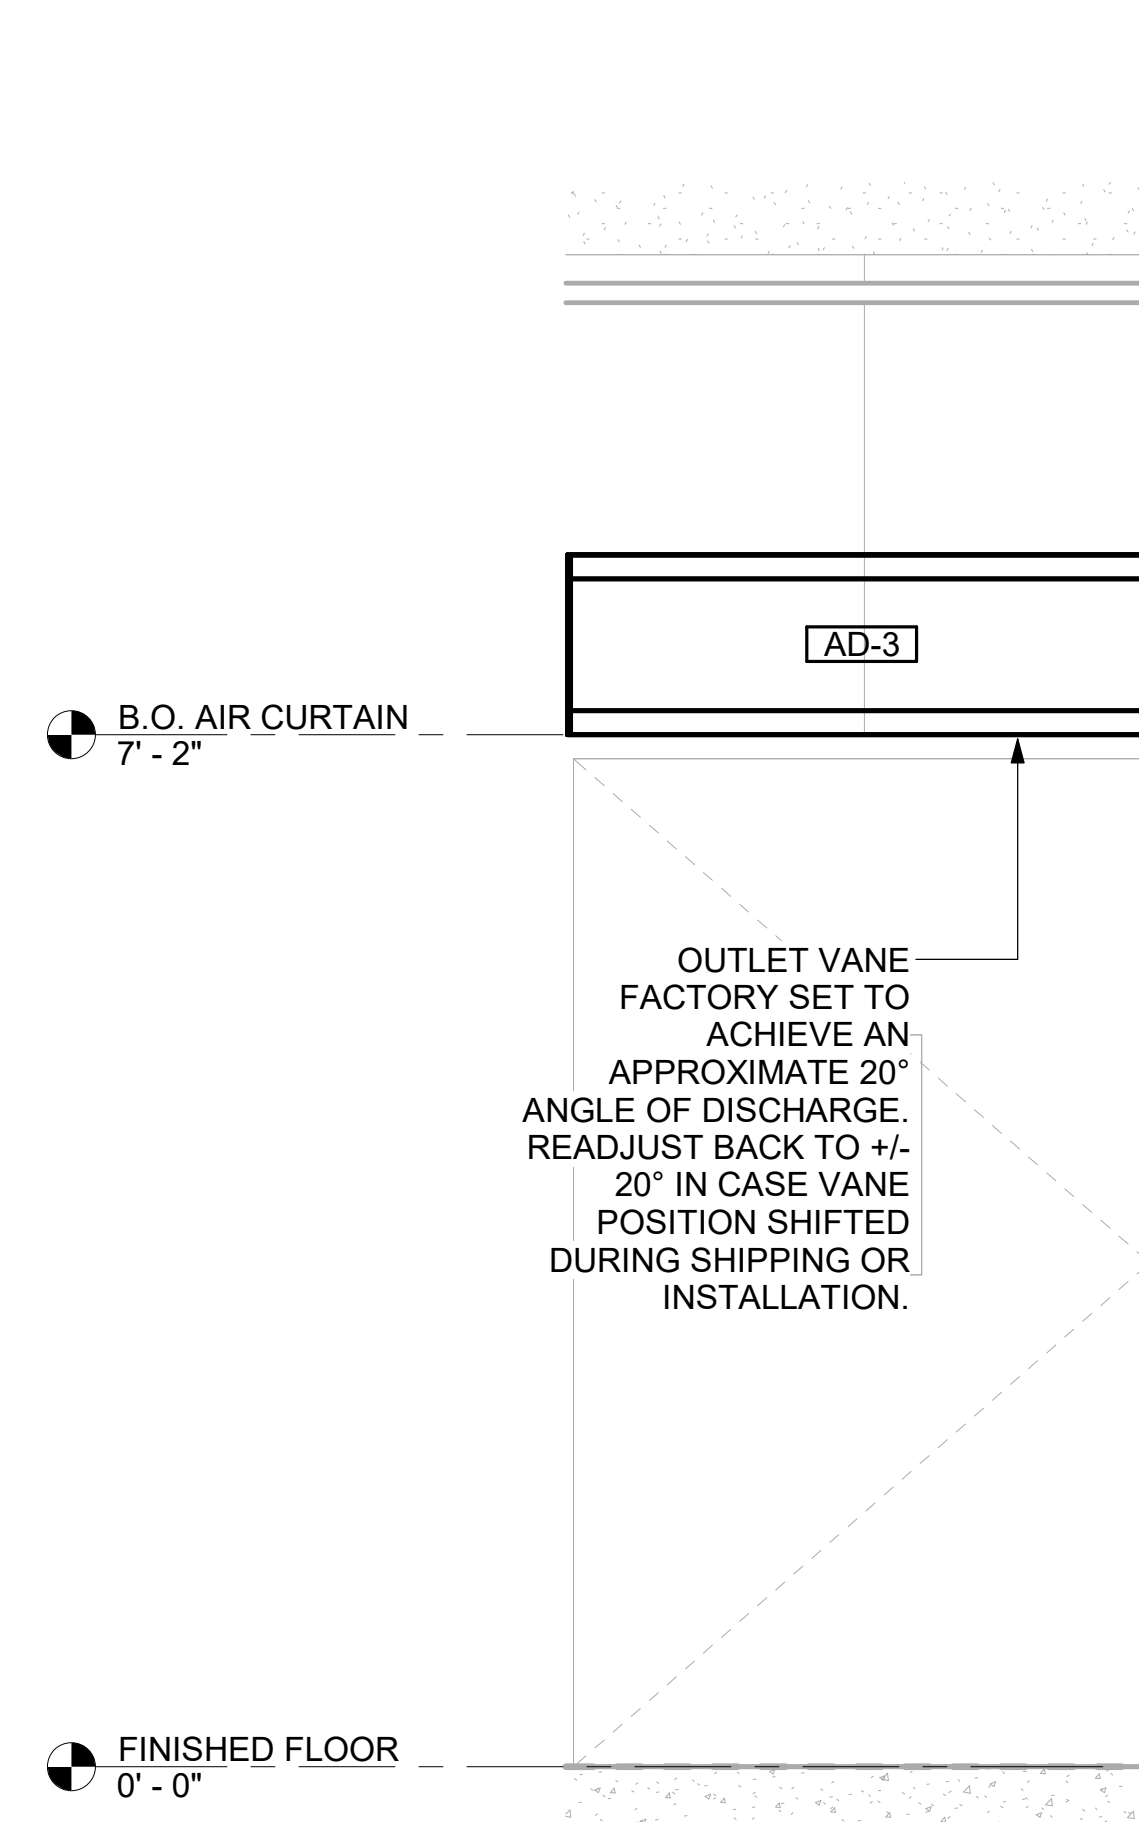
AD-3

B.O. AIR CURTAIN
7' - 2"

OUTLET VANE FACTORY SET TO ACHIEVE AN APPROXIMATE 20° ANGLE OF DISCHARGE. READJUST BACK TO +/- 20° IN CASE VANE POSITION SHIFTED DURING SHIPPING OR INSTALLATION.

FINISHED FLOOR
0' - 0"